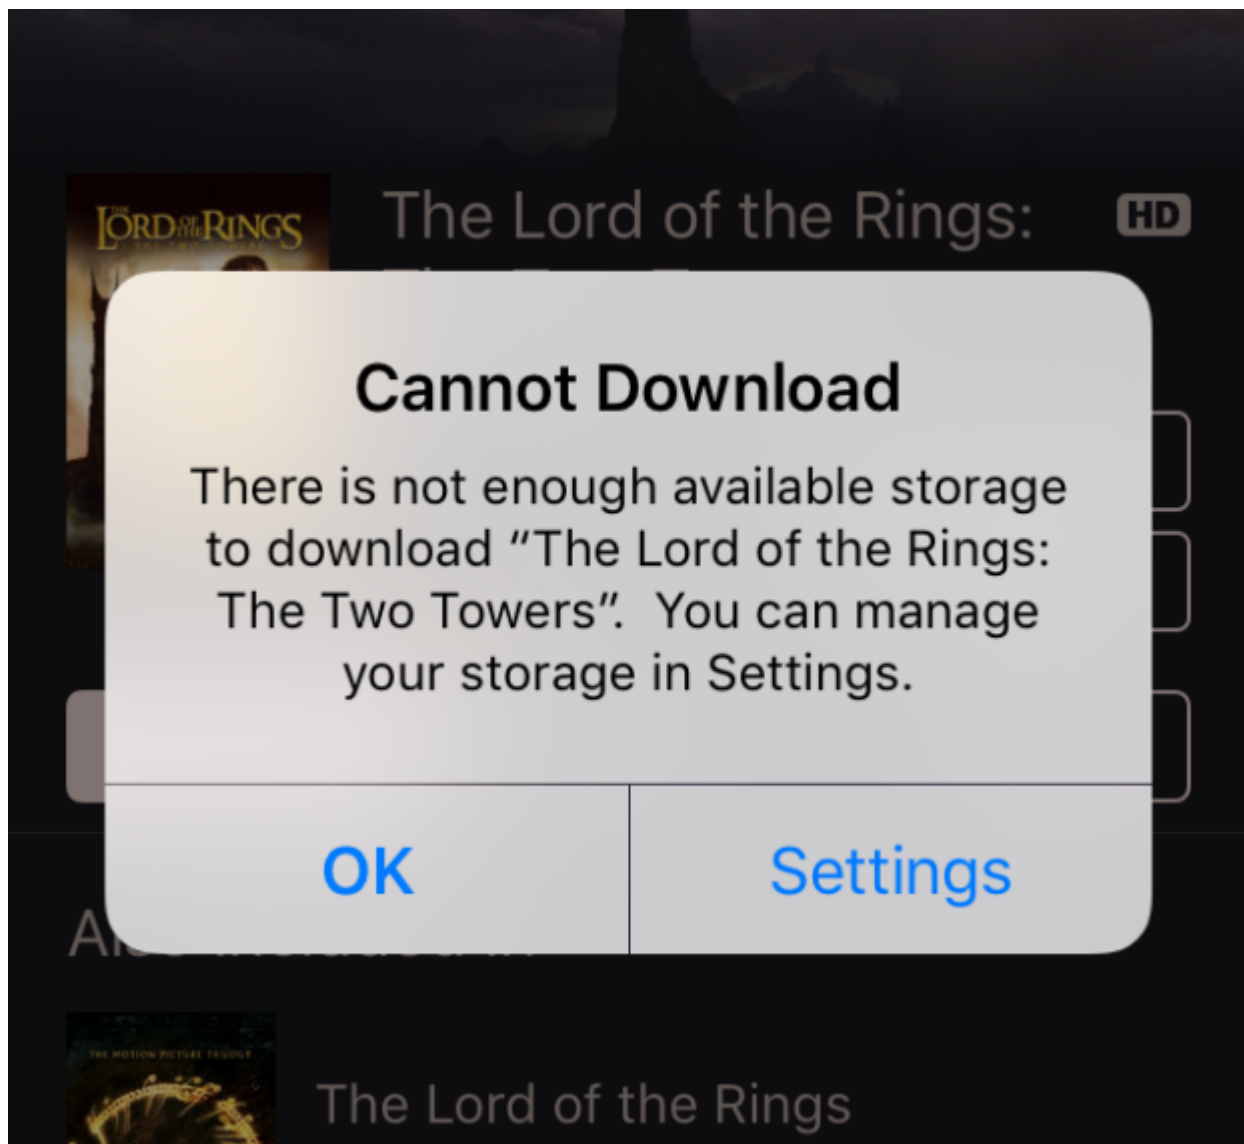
LORD OF THE RINGS

The Lord of the Rings: HD

Cannot Download

There is not enough available storage to download "The Lord of the Rings: The Two Towers". You can manage your storage in Settings.

OK Settings

THE MOTION PICTURE TRILOGY

The Lord of the Rings